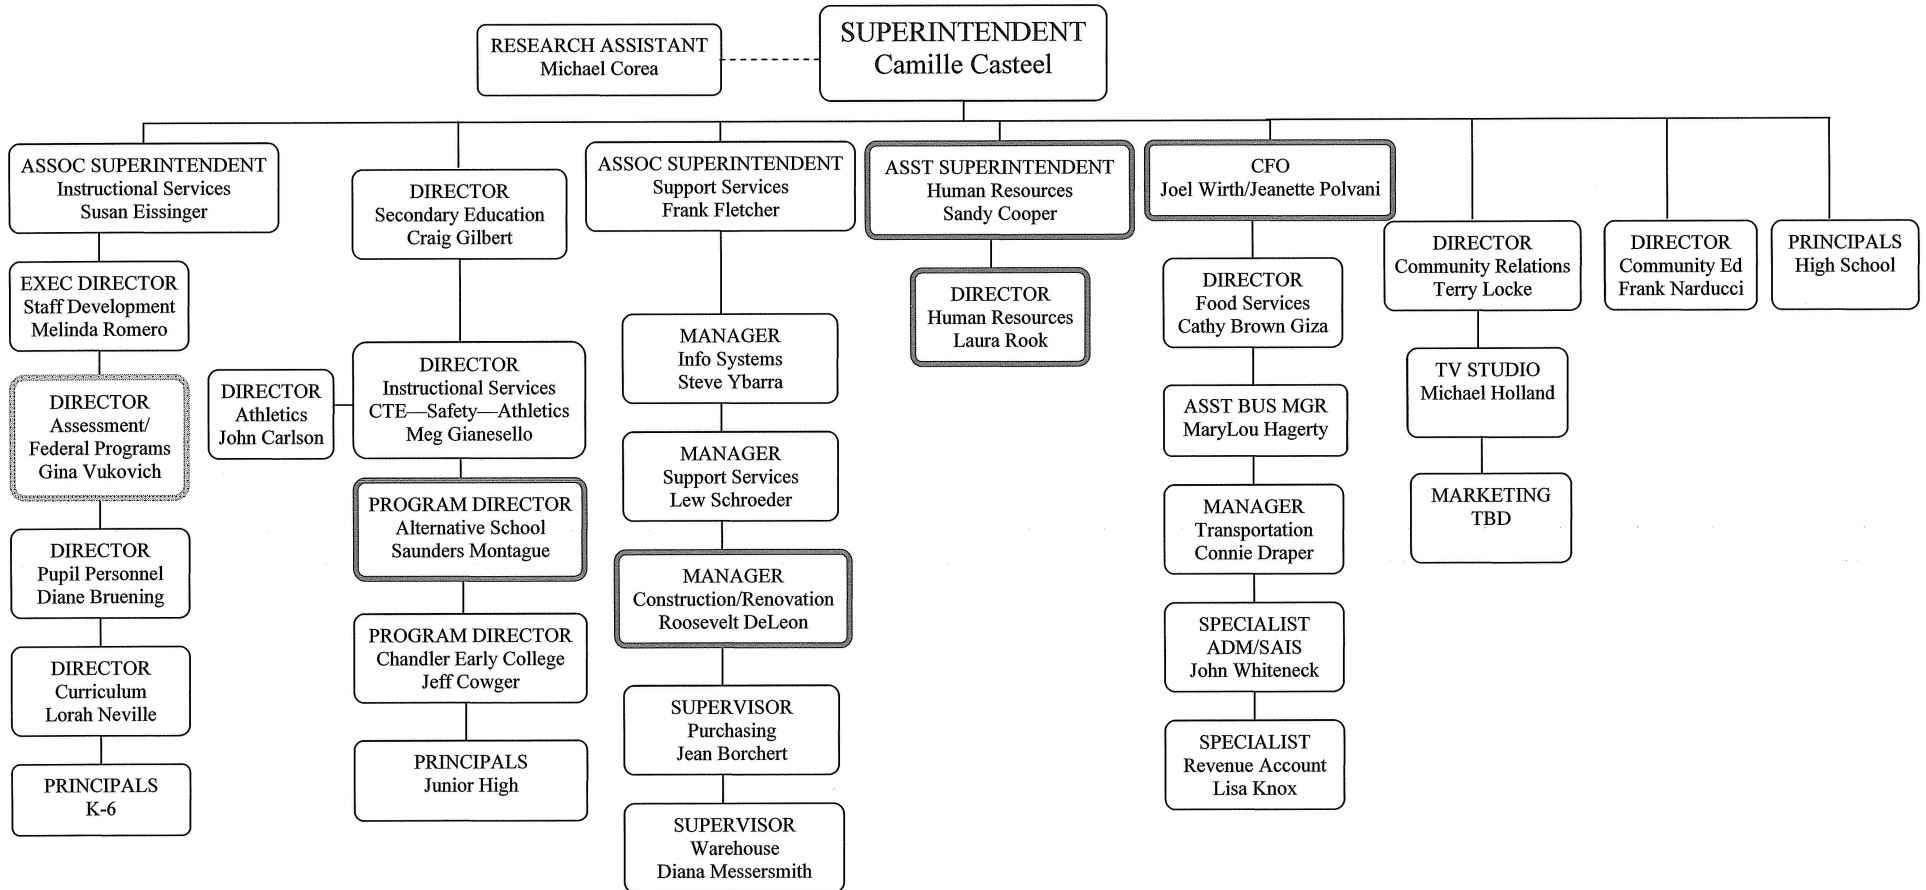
RESEARCH ASSISTANT
Michael Corea

SUPERINTENDENT
Camille Casteel

ASSOC SUPERINTENDENT
Instructional Services
Susan Eissinger

EXEC DIRECTOR
Staff Development
Melinda Romero

DIRECTOR
Assessment/
Federal Programs
Gina Vukovich

DIRECTOR
Pupil Personnel
Diane Bruening

DIRECTOR
Curriculum
Lorah Neville

PRINCIPALS
K-6

DIRECTOR
Secondary Education
Craig Gilbert

DIRECTOR
Athletics
John Carlson

DIRECTOR
Instructional Services
CTE—Safety—Athletics
Meg Gianesello

PROGRAM DIRECTOR
Alternative School
Saunders Montague

PROGRAM DIRECTOR
Chandler Early College
Jeff Cowger

PRINCIPALS
Junior High

ASSOC SUPERINTENDENT
Support Services
Frank Fletcher

MANAGER
Info Systems
Steve Ybarra

MANAGER
Support Services
Lew Schroeder

MANAGER
Construction/Renovation
Roosevelt DeLeon

SUPERVISOR
Purchasing
Jean Borchert

SUPERVISOR
Warehouse
Diana Messersmith

ASST SUPERINTENDENT
Human Resources
Sandy Cooper

DIRECTOR
Human Resources
Laura Rook

CFO
Joel Wirth/Jeanette Polvani

DIRECTOR
Food Services
Cathy Brown Giza

ASST BUS MGR
MaryLou Hagerty

MANAGER
Transportation
Connie Draper

SPECIALIST
ADM/SAIS
John Whiteneck

SPECIALIST
Revenue Account
Lisa Knox

DIRECTOR
Community Relations
Terry Locke

TV STUDIO
Michael Holland

MARKETING
TBD

DIRECTOR
Community Ed
Frank Narducci

PRINCIPALS
High School